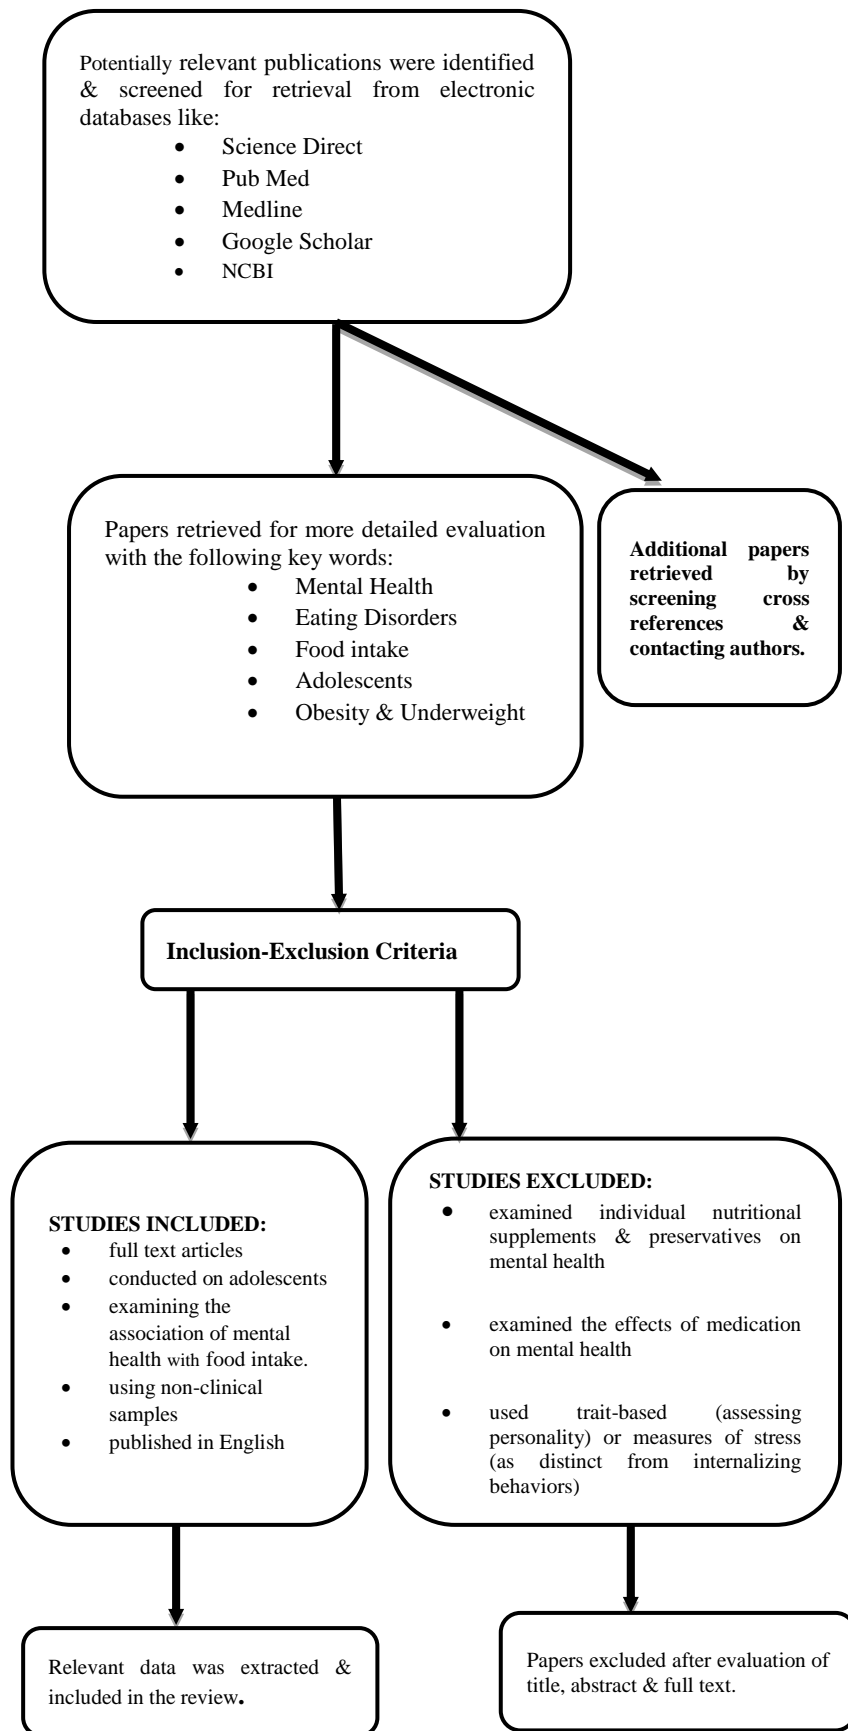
Potentially relevant publications were identified & screened for retrieval from electronic databases like:

- Science Direct
- Pub Med
- Medline
- Google Scholar
- NCBI

Papers retrieved for more detailed evaluation with the following key words:

- Mental Health
- Eating Disorders
- Food intake
- Adolescents
- Obesity & Underweight

**Additional papers retrieved by screening cross references & contacting authors.**

**Inclusion-Exclusion Criteria**

**STUDIES INCLUDED:**

- full text articles
- conducted on adolescents
- examining the association of mental health with food intake.
- using non-clinical samples
- published in English

**STUDIES EXCLUDED:**

- examined individual nutritional supplements & preservatives on mental health
- examined the effects of medication on mental health
- used trait-based (assessing personality) or measures of stress (as distinct from internalizing behaviors)

Relevant data was extracted & included in the review.

Papers excluded after evaluation of title, abstract & full text.